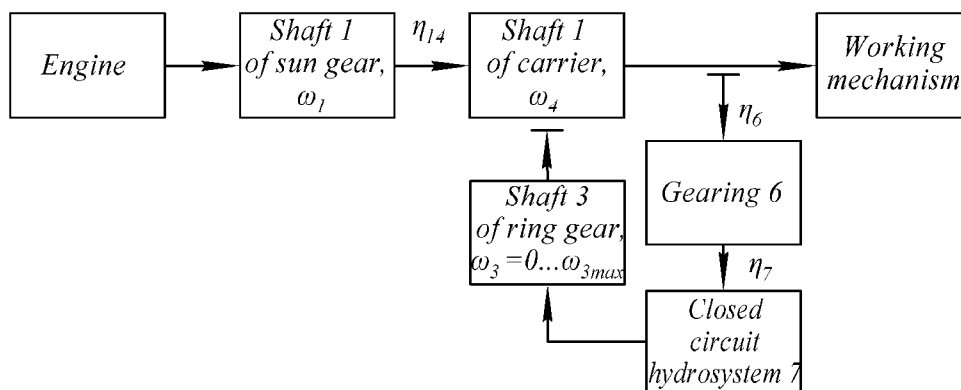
Engine

Shaft 1 of sun gear, $\omega_1$

$\eta_{14}$

Shaft 1 of carrier, $\omega_4$

Working mechanism

$\eta_6$

Shaft 3 of ring gear, $\omega_3 = 0 ... \omega_{3max}$

Gearing 6

$\eta_7$

Closed circuit hydrosystem 7